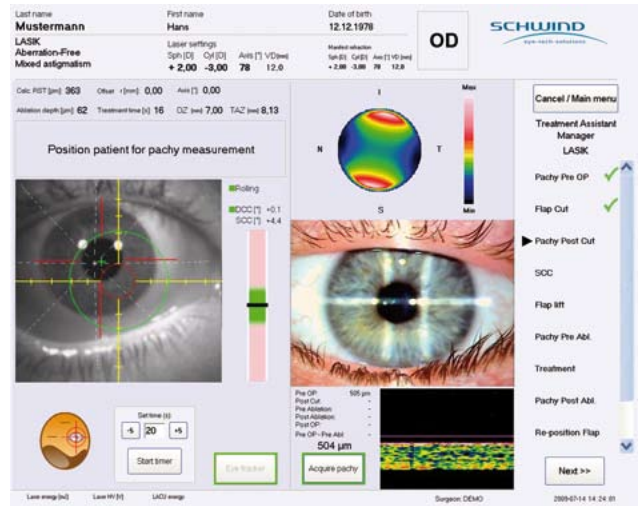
Last name
Mustermann

First name
Hans

Date of birth
12.12.1978

OD

SCHWIND
eye-tech-solutions

LASIK
Aberration-Free
Mixed astigmatism

Laser settings
Sph [D] Cyl [D] Axis [°] VD [mm]
+ 2,00 -3,00 78 12,0

Manifest refraction
Sph [D] Cyl [D] Axis [°] VD [mm]
+ 2,00 -3,00 78 12,0

Calc. RST [µm]: 363 Offset r [mm]: 0,00 Axis [°]: 0,00
Ablation depth [µm]: 62 Treatment time [s]: 16 OZ [mm]: 7,00 TAZ [mm]: 8,13

Position patient for pachy measurement

I
N
T
S
Max
Min

Rolling
DCC [°] +0,1
SCC [°] +4,4

Cancel / Main menu

Treatment Assistant Manager
LASIK

Pachy Pre OP
Flap Cut
Pachy Post Cut
SCC
Flap lift
Pachy Pre Abl.
Treatment
Pachy Post Abl.
Re-position Flap

Set time (s)
-5 20 +5
Start timer

Eye tracker

Pre OP: 505 µm
Post Cut: -
Pre Ablation: -
Post Ablation: -
Post OP: -
Pre OP - Pre Abl: -
504 µm

Acquire pachy

Next >>

Laser energy [mJ] Laser HV [V] LACU energy
Surgeon: DEMO
2009-07-14 14:24:01